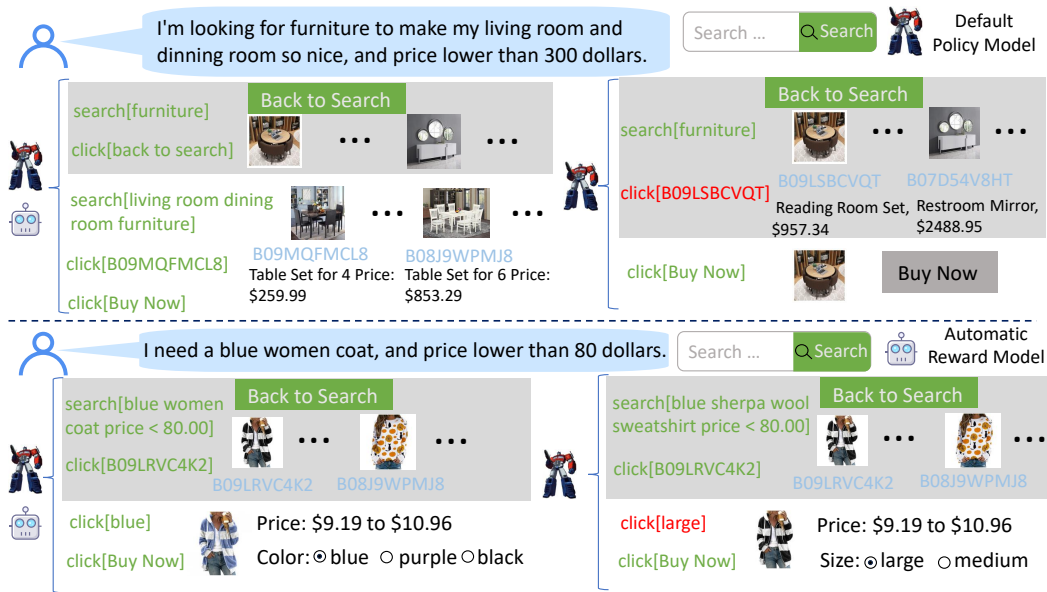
I'm looking for furniture to make my living room and dinning room so nice, and price lower than 300 dollars.

Search ... Search

Default Policy Model

search[furniture]

Back to Search

click[back to search]

...

...

search[living room dining room furniture]

...

...

B09MQFMCL8

B08J9WPMJ8

click[B09MQFMCL8]

Table Set for 4 Price: $259.99

Table Set for 6 Price: $853.29

click[Buy Now]

Back to Search

search[furniture]

...

...

click[B09LSBCVQT]

B09LSBCVQT

B07D54V8HT

Reading Room Set, $957.34

Restroom Mirror, $2488.95

click[Buy Now]

Buy Now

I need a blue women coat, and price lower than 80 dollars.

Search ... Search

Automatic Reward Model

search[blue women coat price < 80.00]

Back to Search

...

...

click[B09LRVC4K2]

B09LRVC4K2

B08J9WPMJ8

click[blue]

Price: $9.19 to $10.96

click[Buy Now]

Color: blue purple black

search[blue sherpa wool sweatshirt price < 80.00]

Back to Search

...

...

click[B09LRVC4K2]

B09LRVC4K2

B08J9WPMJ8

click[large]

Price: $9.19 to $10.96

click[Buy Now]

Size: large medium